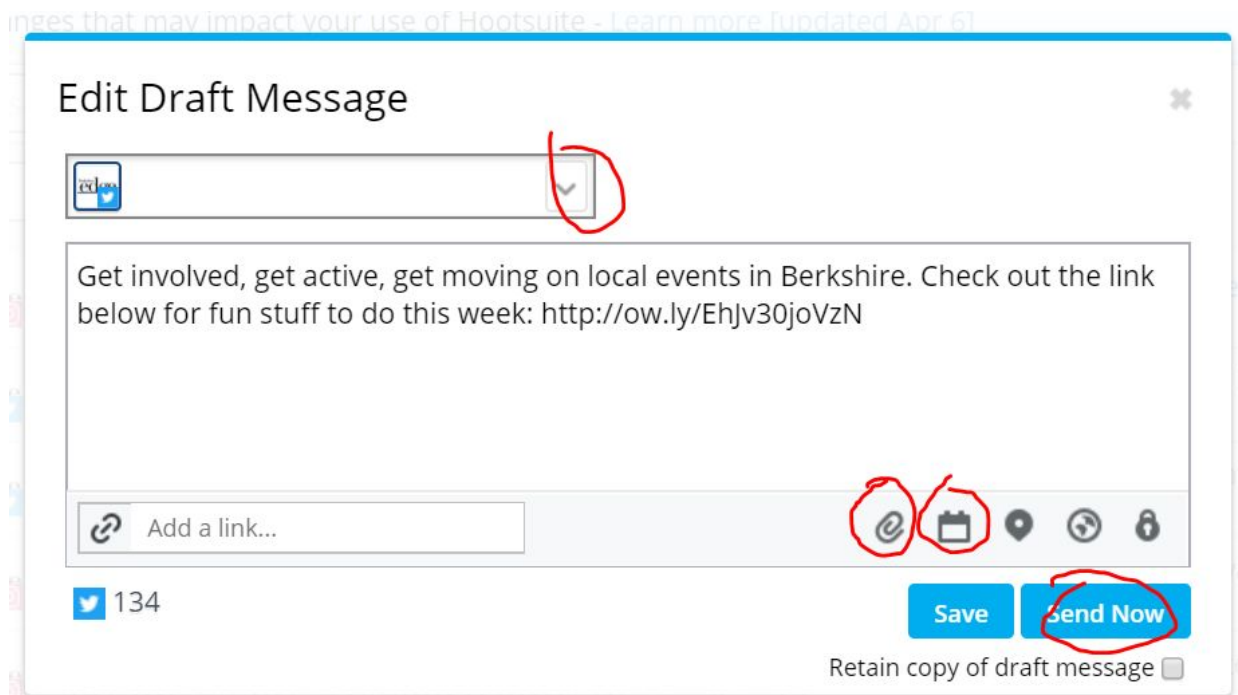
nges that may impact your use of Hootsuite - Learn more [updated Apr 6]

Edit Draft Message

Get involved, get active, get moving on local events in Berkshire. Check out the link below for fun stuff to do this week: http://ow.ly/EhJv30joVzN

Add a link...

134

Save

Send Now

Retain copy of draft message